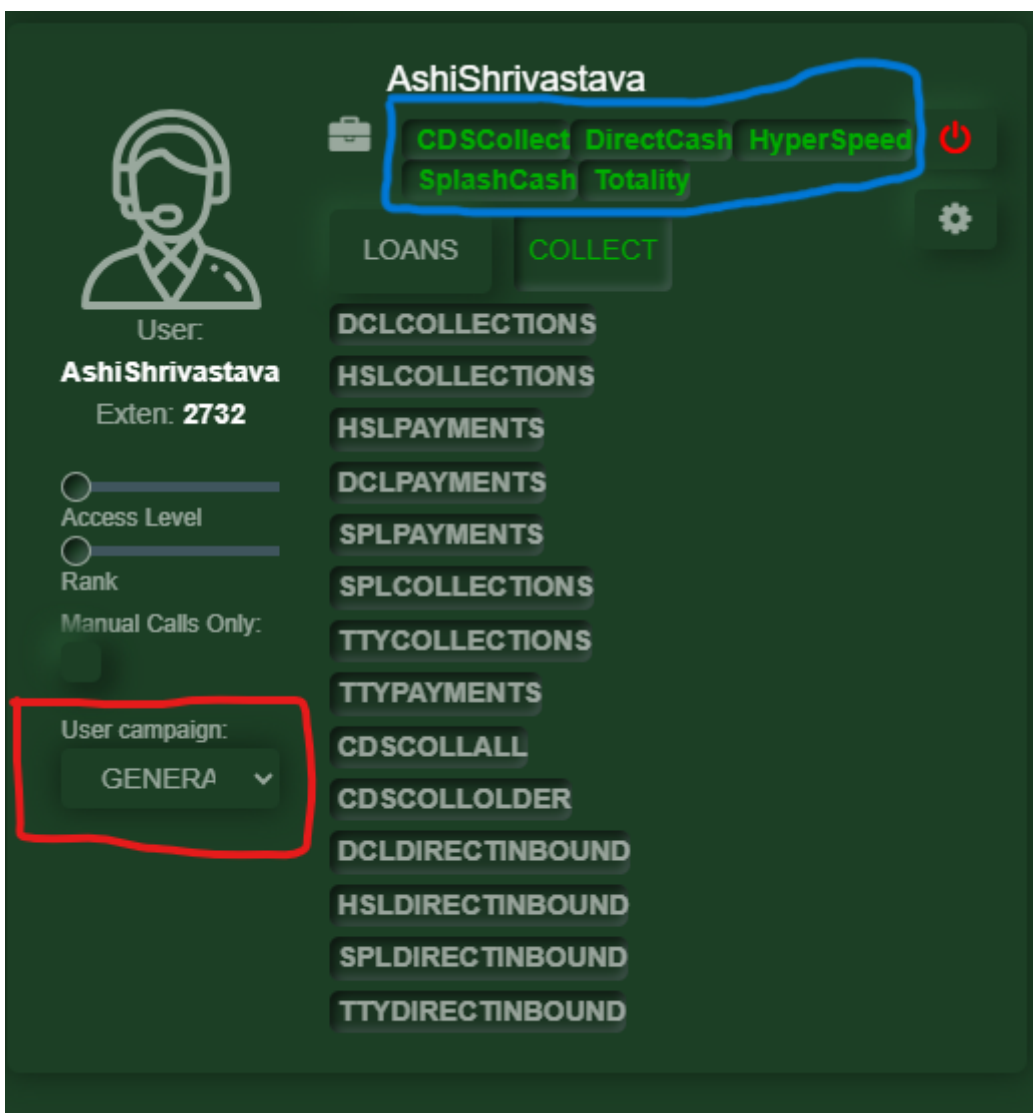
User:
AshiShrivastava
Exten: 2732

Access Level
Rank
Manual Calls Only:

User campaign:
GENERA

AshiShrivastava
CDSCollect DirectCash HyperSpeed
SplashCash Totality

LOANS COLLECT

DCLCOLLECTIONS
HSLCOLLECTIONS
HSLPAYMENTS
DCLPAYMENTS
SPLPAYMENTS
SPLCOLLECTIONS
TTYCOLLECTIONS
TTYPAYMENTS
CDSCOLLALL
CDSCOLLOLDER
DCLDIRECTINBOUND
HSLDIRECTINBOUND
SPLDIRECTINBOUND
TTYDIRECTINBOUND